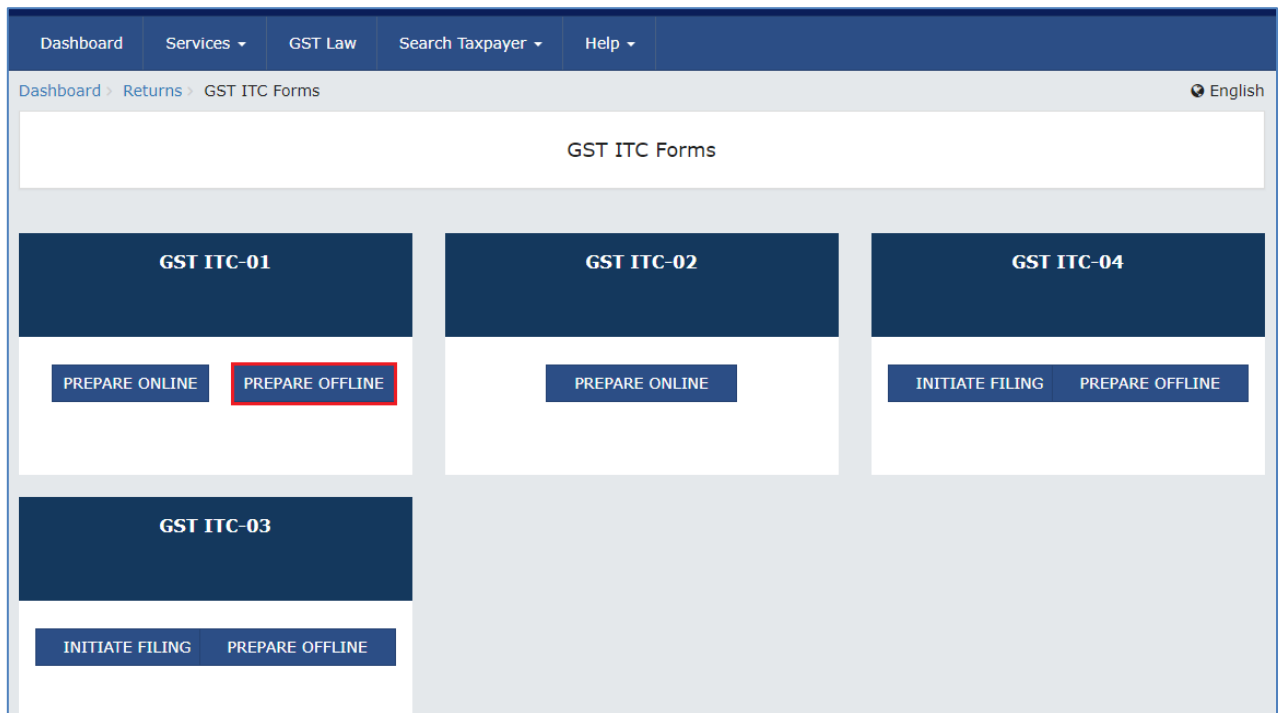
Dashboard Services ▾ GST Law Search Taxpayer ▾ Help ▾

Dashboard > Returns > GST ITC Forms

English

GST ITC Forms

GST ITC-01

PREPARE ONLINE PREPARE OFFLINE

GST ITC-02

PREPARE ONLINE

GST ITC-04

INITIATE FILING PREPARE OFFLINE

GST ITC-03

INITIATE FILING PREPARE OFFLINE